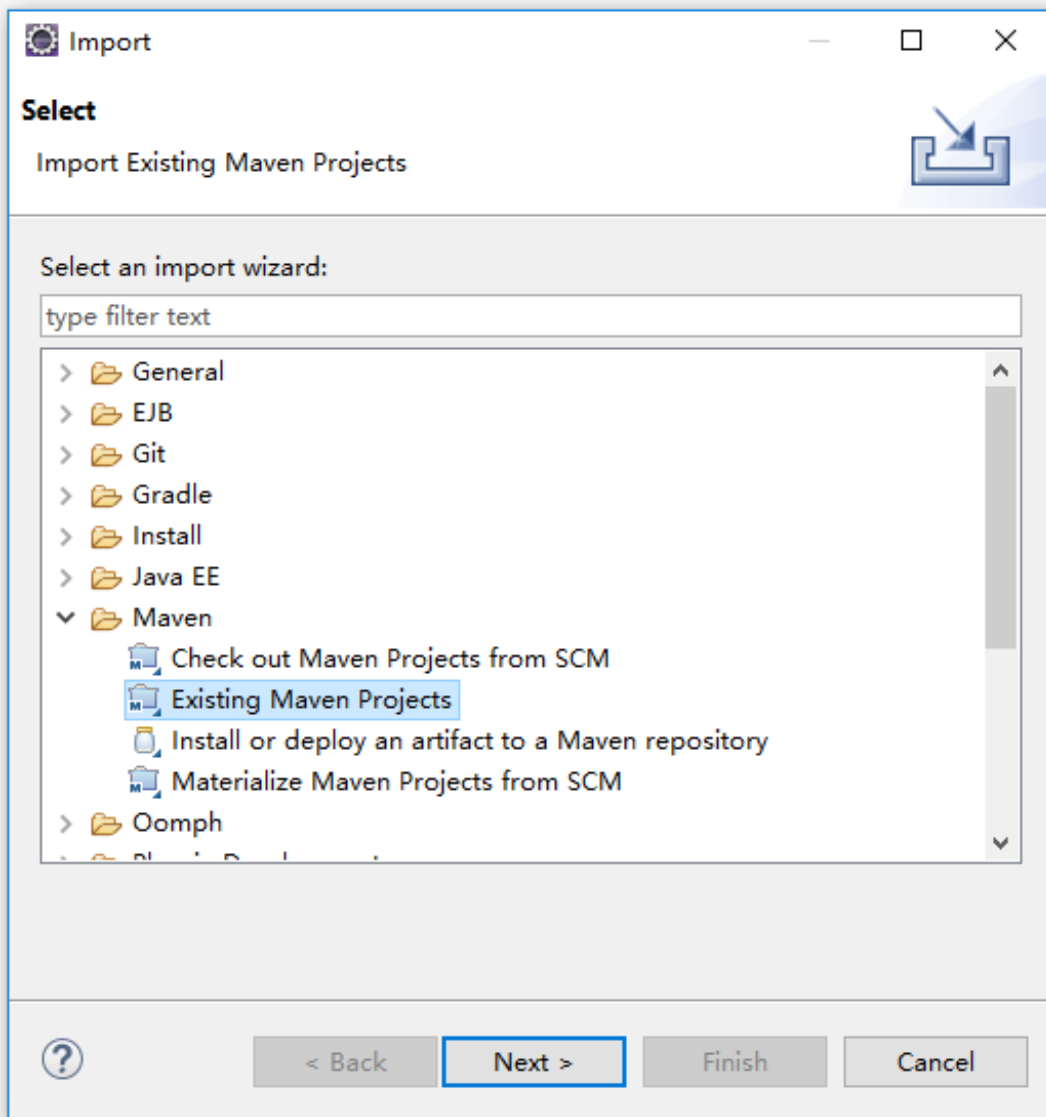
Import

Select

Import Existing Maven Projects

Select an import wizard:

type filter text

General
EJB
Git
Gradle
Install
Java EE
Maven
Check out Maven Projects from SCM
Existing Maven Projects
Install or deploy an artifact to a Maven repository
Materialize Maven Projects from SCM
Oomph
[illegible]

?

< Back | Next > | Finish | Cancel